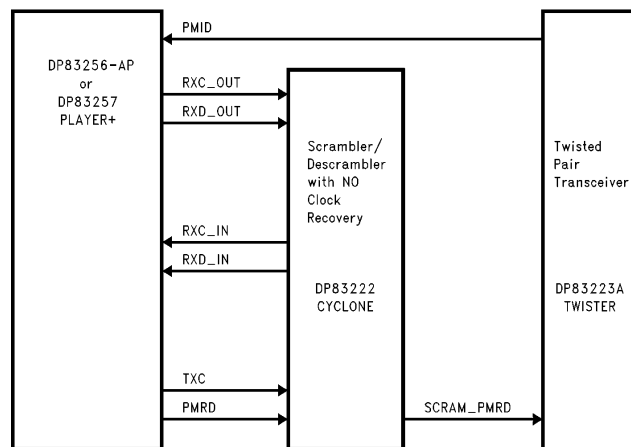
PMID

DP83256-AP
or
DP83257
PLAYER+

RXC_OUT

RXD_OUT

Scrambler/
Descrambler
with NO
Clock
Recovery

Twisted
Pair
Transceiver

RXC_IN

RXD_IN

DP83222
CYCLONE

DP83223A
TWISTER

TXC

PMRD

SCRAM_PMRD